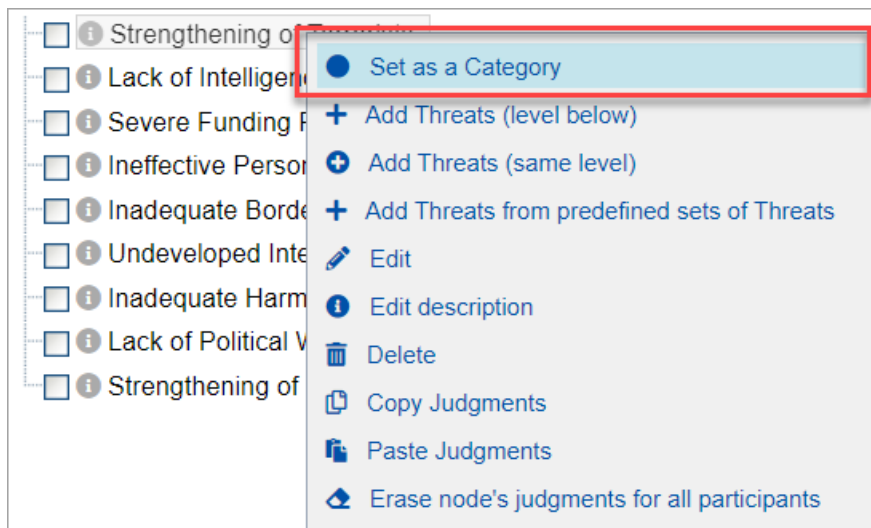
Strengthening of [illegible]
Lack of Intellige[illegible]
Severe Funding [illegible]
Ineffective Perso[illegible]
Inadequate Borde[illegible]
Undeveloped Inte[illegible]
Inadequate Harm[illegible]
Lack of Political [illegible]
Strengthening of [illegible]

Set as a Category
Add Threats (level below)
Add Threats (same level)
Add Threats from predefined sets of Threats
Edit
Edit description
Delete
Copy Judgments
Paste Judgments
Erase node's judgments for all participants